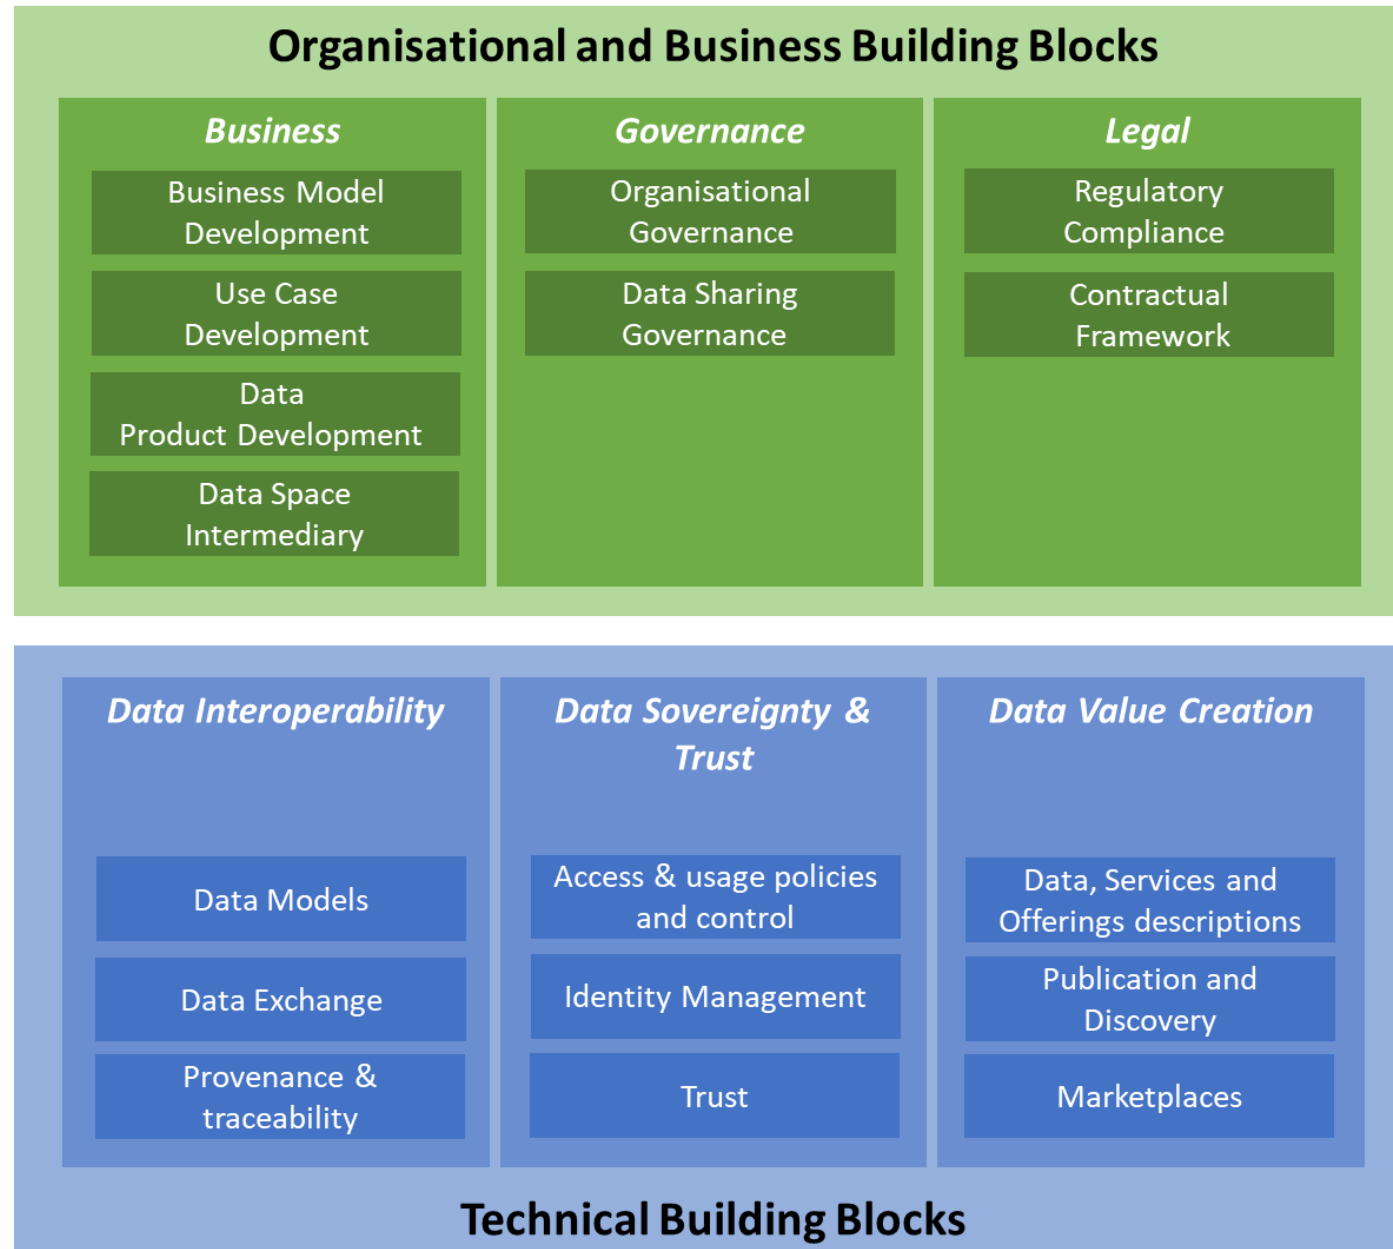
Organisational and Business Building Blocks

Business

Business Model Development

Use Case Development

Data Product Development

Data Space Intermediary

Governance

Organisational Governance

Data Sharing Governance

Legal

Regulatory Compliance

Contractual Framework

Data Interoperability

Data Models

Data Exchange

Provenance & traceability

Data Sovereignty & Trust

Access & usage policies and control

Identity Management

Trust

Data Value Creation

Data, Services and Offerings descriptions

Publication and Discovery

Marketplaces

Technical Building Blocks